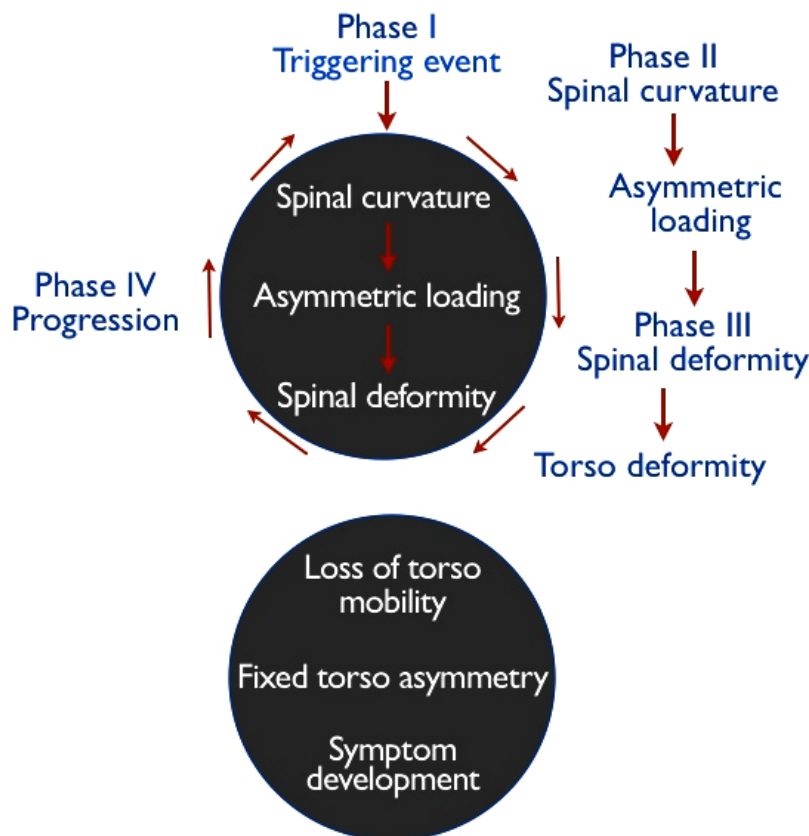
Phase I
Triggering event

Phase II
Spinal curvature

Asymmetric loading

Phase III
Spinal deformity

Torso deformity

Phase IV
Progression

Spinal curvature

Asymmetric loading

Spinal deformity

Loss of torso mobility

Fixed torso asymmetry

Symptom development